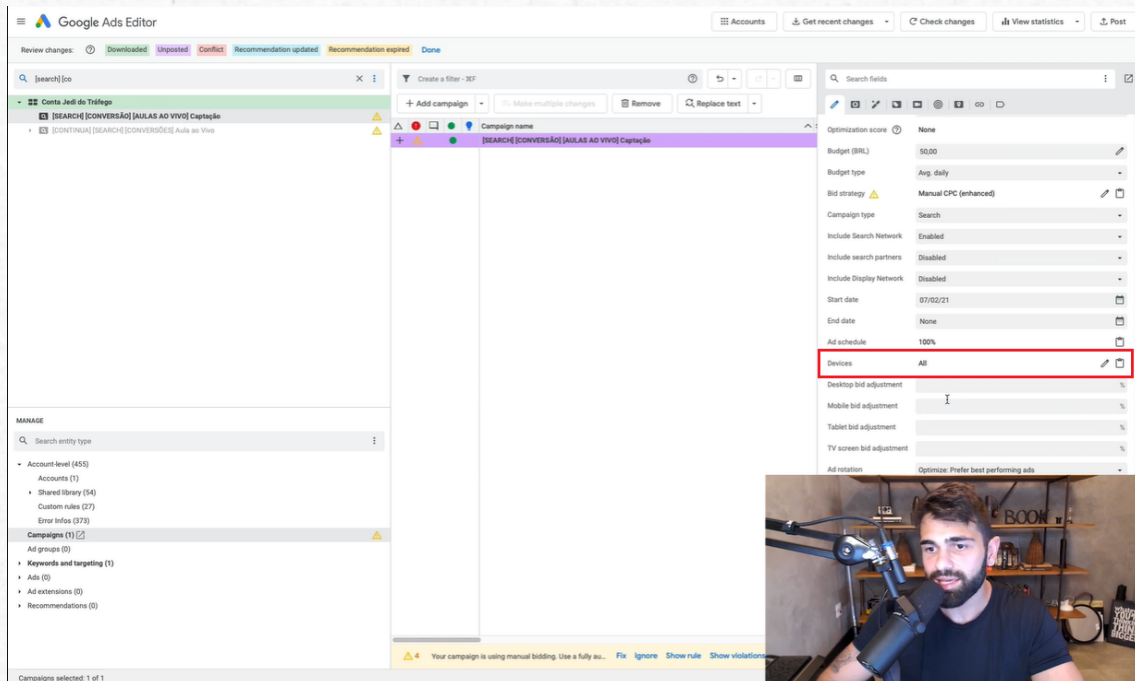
Google Ads Editor

Accounts | Get recent changes | Check changes | View statistics | Post

Review changes: Downloaded Unposted Conflict Recommendation updated Recommendation expired Done

[search] [co

Conta Jedi do Tráfego
[SEARCH] [CONVERSÃO] [AULAS AO VIVO] Captação
[CONTINUA] [SEARCH] [CONVERSÕES] Aula ao Vivo

Create a filter - ⌘F

+ Add campaign | Make multiple changes | Remove | Replace text

Campaign name
[SEARCH] [CONVERSÃO] [AULAS AO VIVO] Captação

Search fields

| | |
|---|---|
| Optimization score | None |
| Budget (BRL) | 50,00 |
| Budget type | Avg. daily |
| Bid strategy | Manual CPC (enhanced) |
| Campaign type | Search |
| Include Search Network | Enabled |
| Include search partners | Disabled |
| Include Display Network | Disabled |
| Start date | 07/02/21 |
| End date | None |
| Ad schedule | 100% |
| Devices | All |
| Desktop bid adjustment | % |
| Mobile bid adjustment | % |
| Tablet bid adjustment | % |
| TV screen bid adjustment | % |
| Ad rotation | Optimize: Prefer best performing ads |

MANAGE

Search entity type

Account-level (455)
Accounts (1)
Shared library (54)
Custom rules (27)
Error Infos (373)
Campaigns (1)
Ad groups (0)
Keywords and targeting (1)
Ads (0)
Ad extensions (0)
Recommendations (0)

4 Your campaign is using manual bidding. Use a fully au... Fix Ignore Show rule Show violations

Campaigns selected: 1 of 1

BOOK